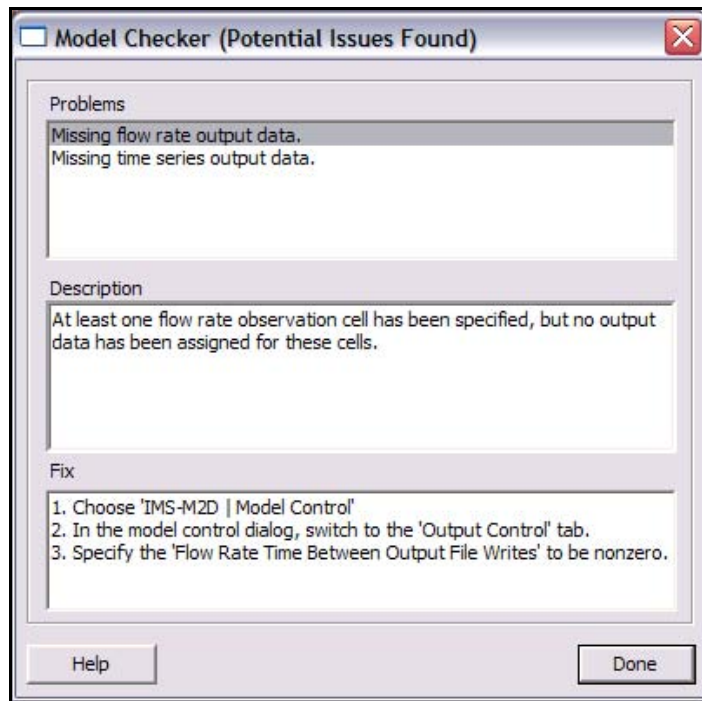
Model Checker (Potential Issues Found)

Problems

Missing flow rate output data.
Missing time series output data.

Description

At least one flow rate observation cell has been specified, but no output data has been assigned for these cells.

Fix

1. Choose 'IMS-M2D | Model Control'
2. In the model control dialog, switch to the 'Output Control' tab.
3. Specify the 'Flow Rate Time Between Output File Writes' to be nonzero.

Help

Done